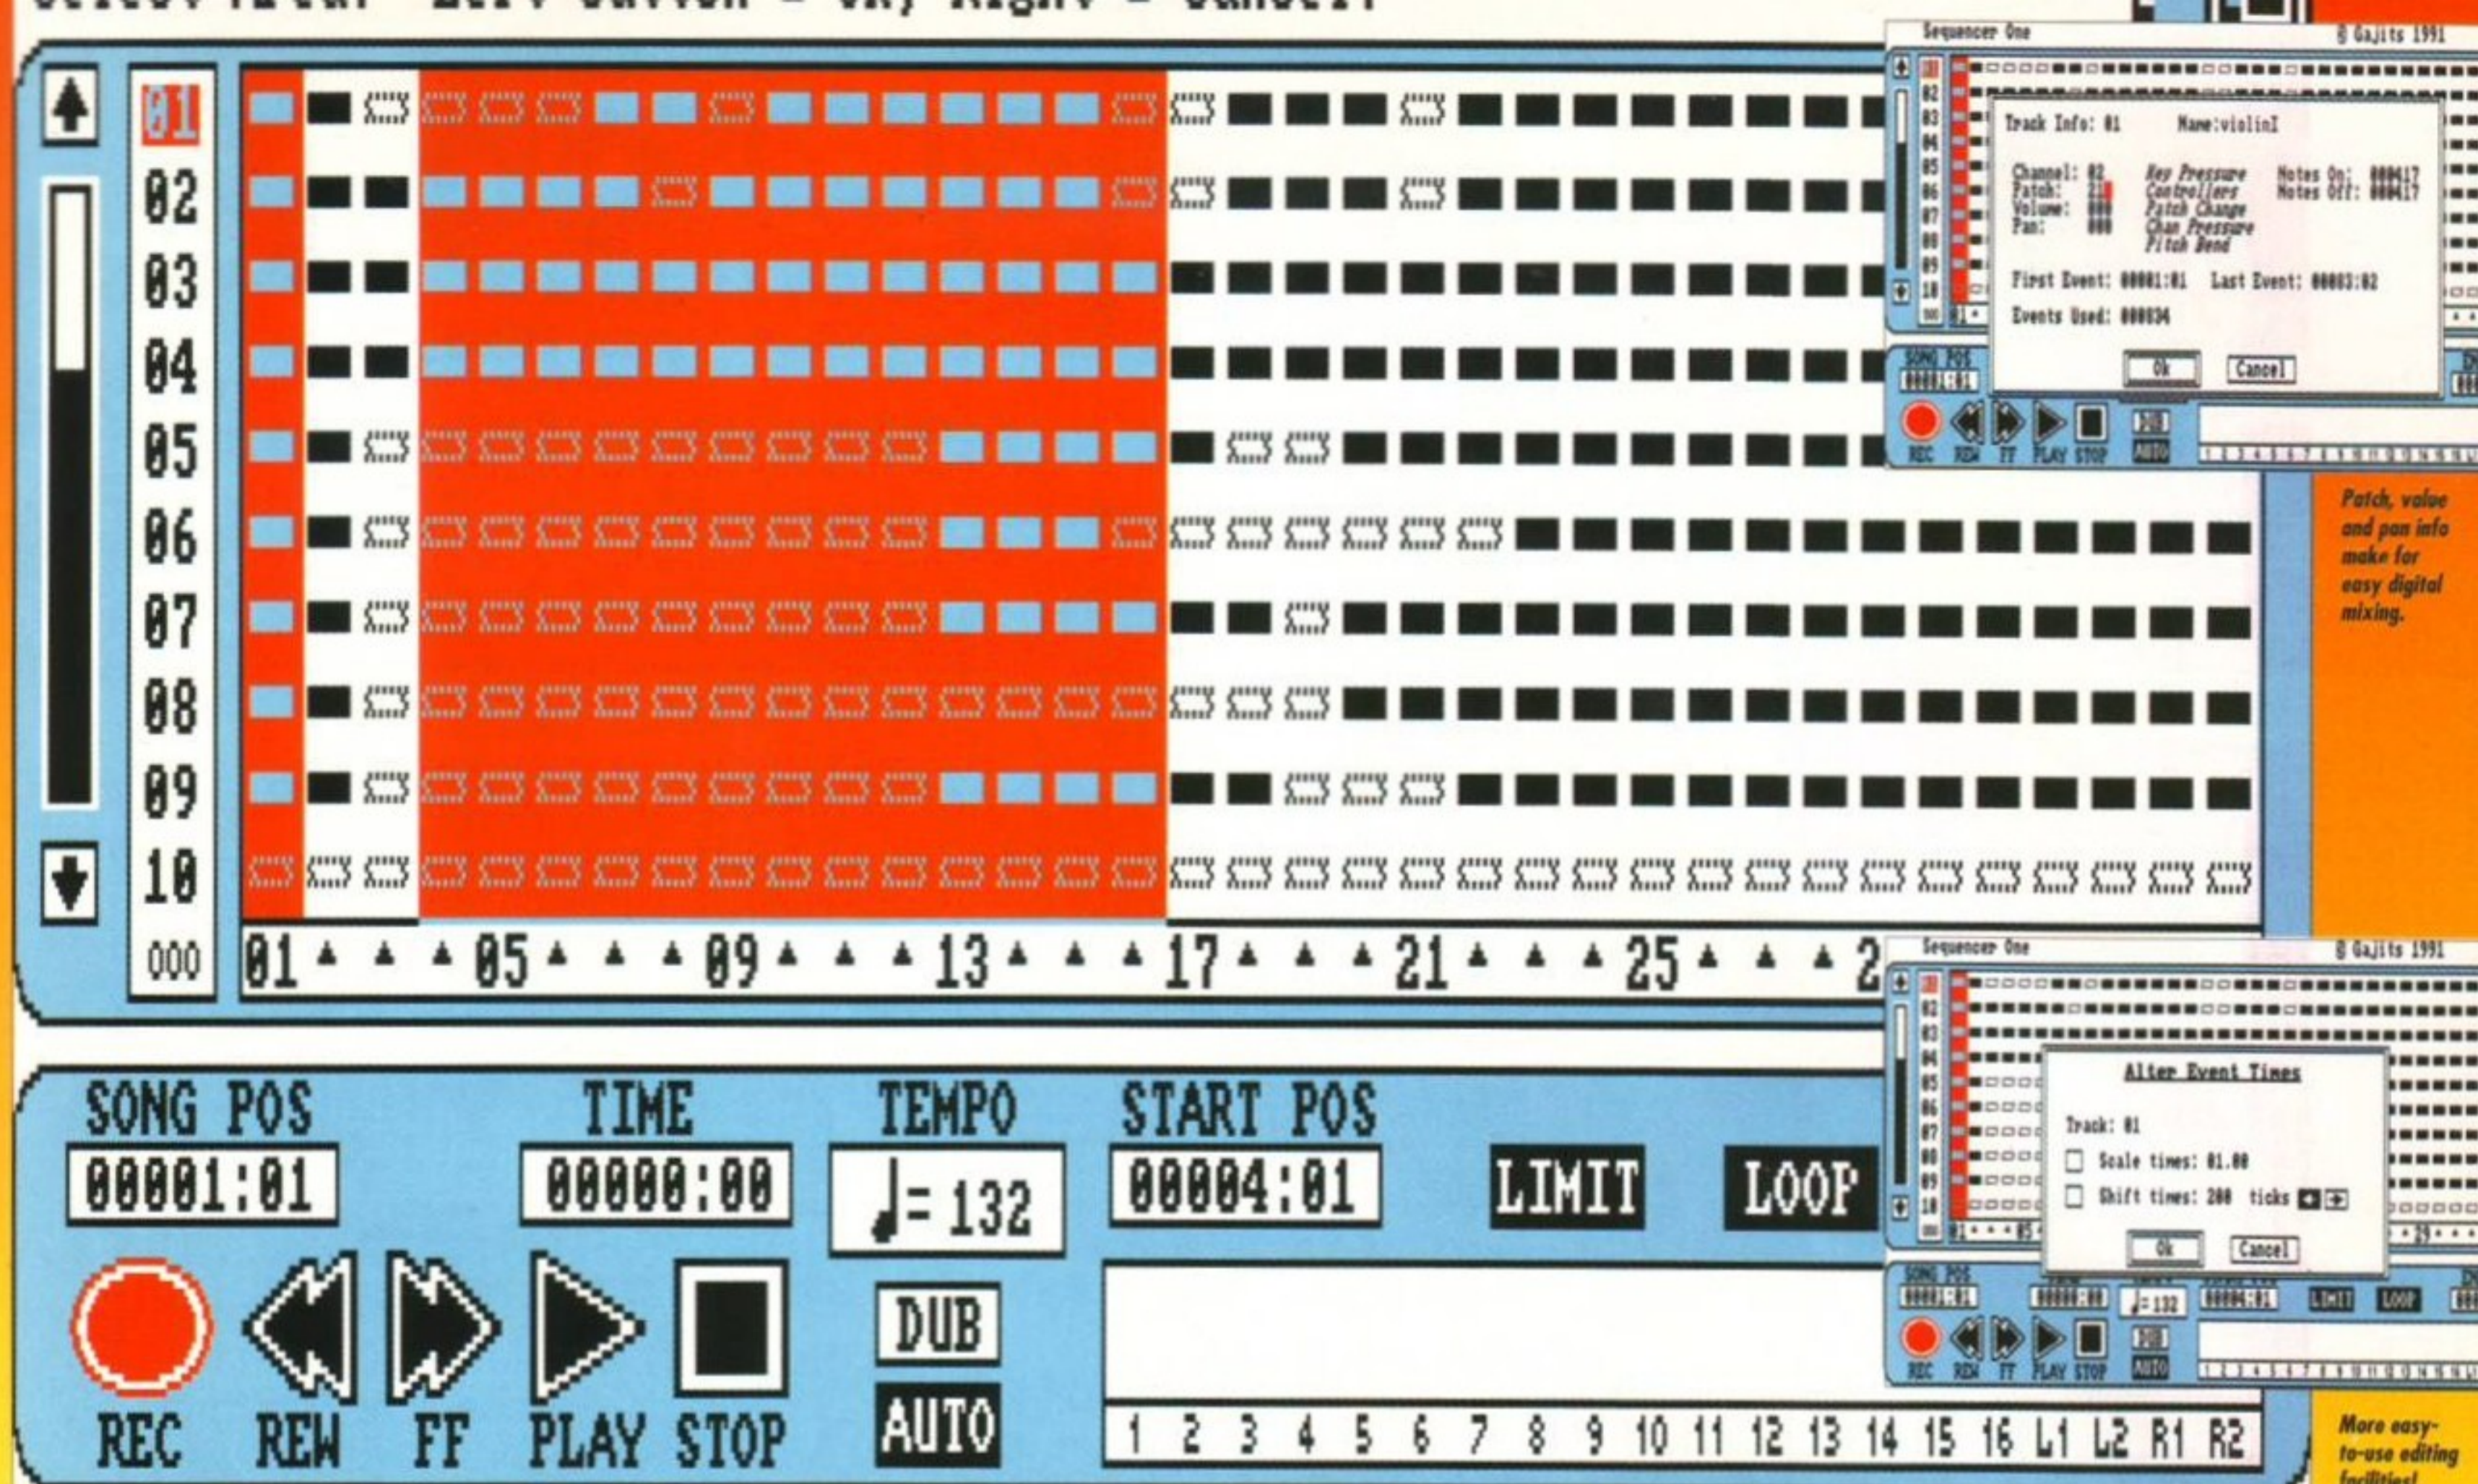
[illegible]

01
02
03
04
05
06
07
08
09
10
000

01 ▲ ▲ ▲ 05 ▲ ▲ ▲ 09 ▲ ▲ ▲ 13 ▲ ▲ ▲ 17 ▲ ▲ ▲ 21 ▲ ▲ ▲ 25 ▲ ▲ ▲ 2

SONG POS
00001:01

TIME
00000:00

TEMPO
♩= 132

START POS
00004:01

LIMIT

LOOP

REC REW FF PLAY STOP

DUB
AUTO

1 2 3 4 5 6 7 8 9 10 11 12 13 14 15 16 L1 L2 R1 R2

Sequencer One
© Gajits 1991

Track Info: 01 Name:violin1

Channel: 02
Patch: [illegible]
Volume: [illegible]
Pan: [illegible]

Key Pressure
Controllers
Patch Change
Chan Pressure
Pitch Bend

Notes On: 000417
Notes Off: 000417

First Event: 00001:01 Last Event: 00003:02

Events Used: 000034

Ok
Cancel

Patch, value and pan info make for easy digital mixing.

Sequencer One
© Gajits 1991

Alter Event Times

Track: 01
Scale times: 01.00
Shift times: 200 ticks

Ok
Cancel

More easy-to-use editing facilities!